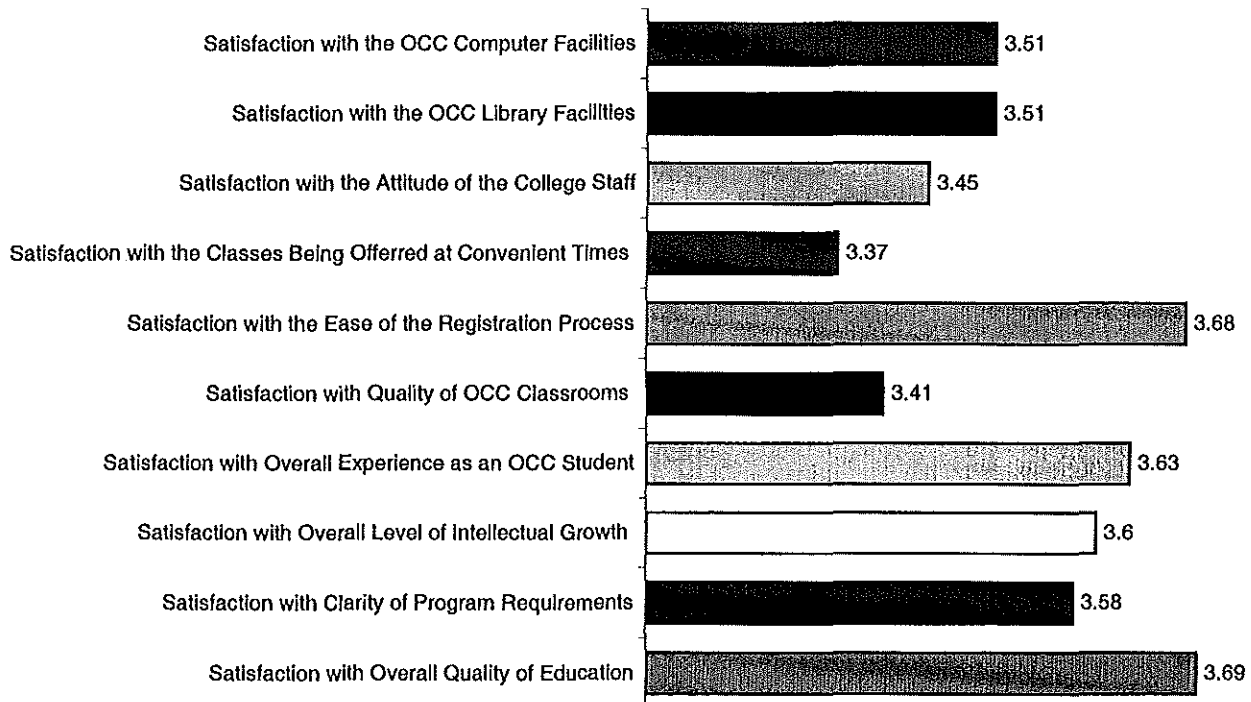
Satisfaction with the OCC Computer Facilities 3.51

Satisfaction with the OCC Library Facilities 3.51

Satisfaction with the Attitude of the College Staff 3.45

Satisfaction with the Classes Being Offerred at Convenient Times 3.37

Satisfaction with the Ease of the Registration Process 3.68

Satisfaction with Quality of OCC Classrooms 3.41

Satisfaction with Overall Experience as an OCC Student 3.63

Satisfaction with Overall Level of Intellectual Growth 3.6

Satisfaction with Clarity of Program Requirements 3.58

Satisfaction with Overall Quality of Education 3.69